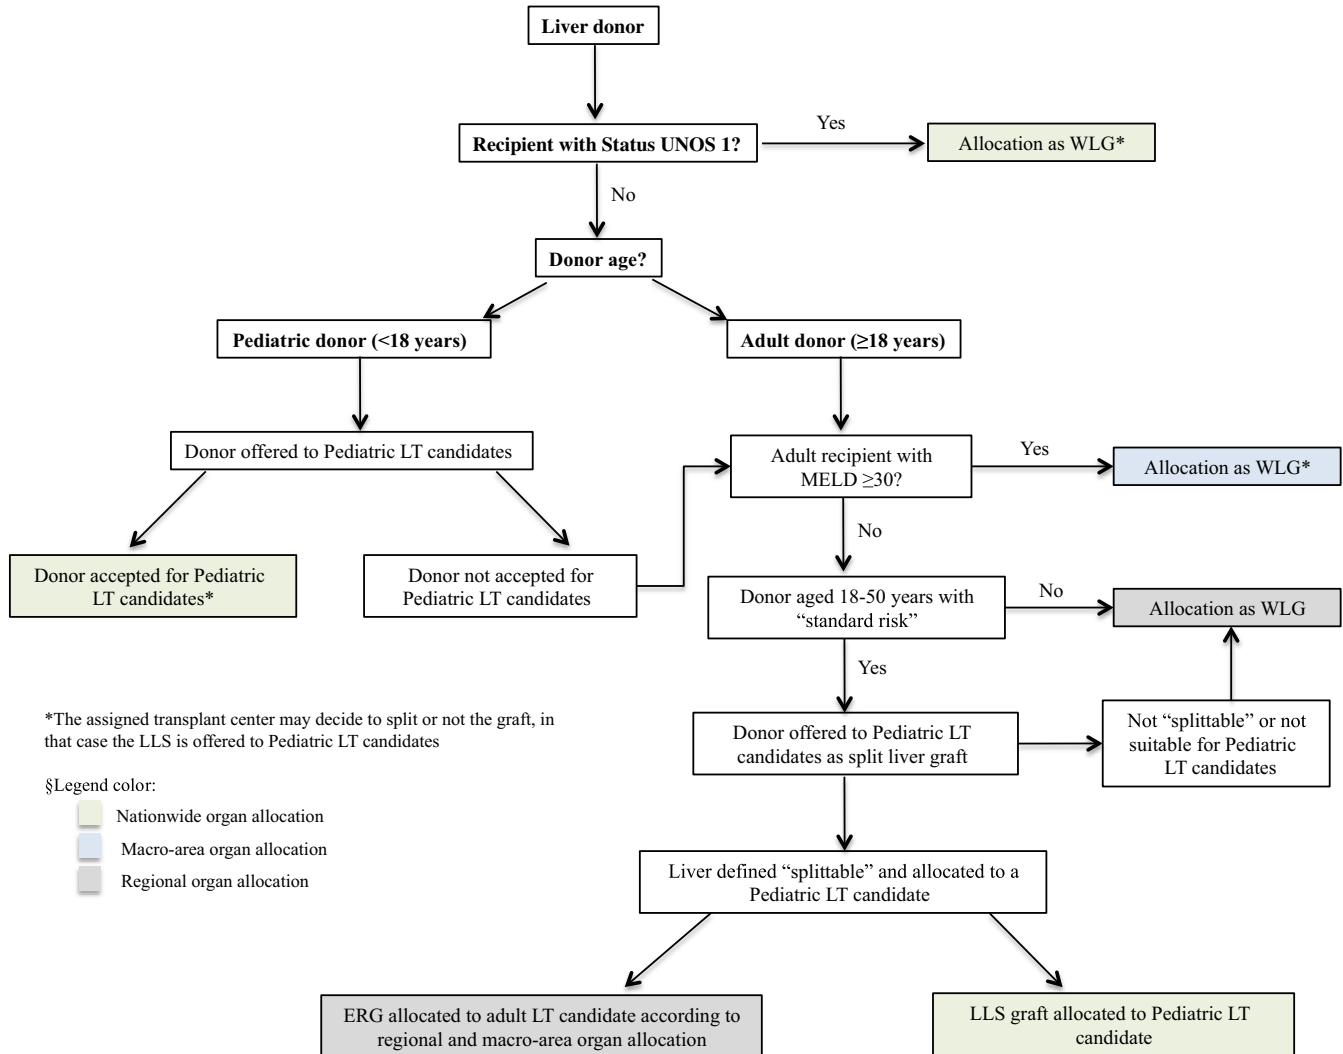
Liver donor

Recipient with Status UNOS 1?

Yes

Allocation as WLG*

No

Donor age?

Pediatric donor (<18 years)

Adult donor (≥18 years)

Donor offered to Pediatric LT candidates

Adult recipient with MELD ≥30?

Yes

Allocation as WLG*

No

Donor accepted for Pediatric LT candidates*

Donor not accepted for Pediatric LT candidates

Donor aged 18-50 years with “standard risk”

No

Allocation as WLG

Yes

*The assigned transplant center may decide to split or not the graft, in that case the LLS is offered to Pediatric LT candidates

§Legend color:

Nationwide organ allocation

Macro-area organ allocation

Regional organ allocation

Donor offered to Pediatric LT candidates as split liver graft

Not “splittable” or not suitable for Pediatric LT candidates

Liver defined “splittable” and allocated to a Pediatric LT candidate

ERG allocated to adult LT candidate according to regional and macro-area organ allocation

LLS graft allocated to Pediatric LT candidate